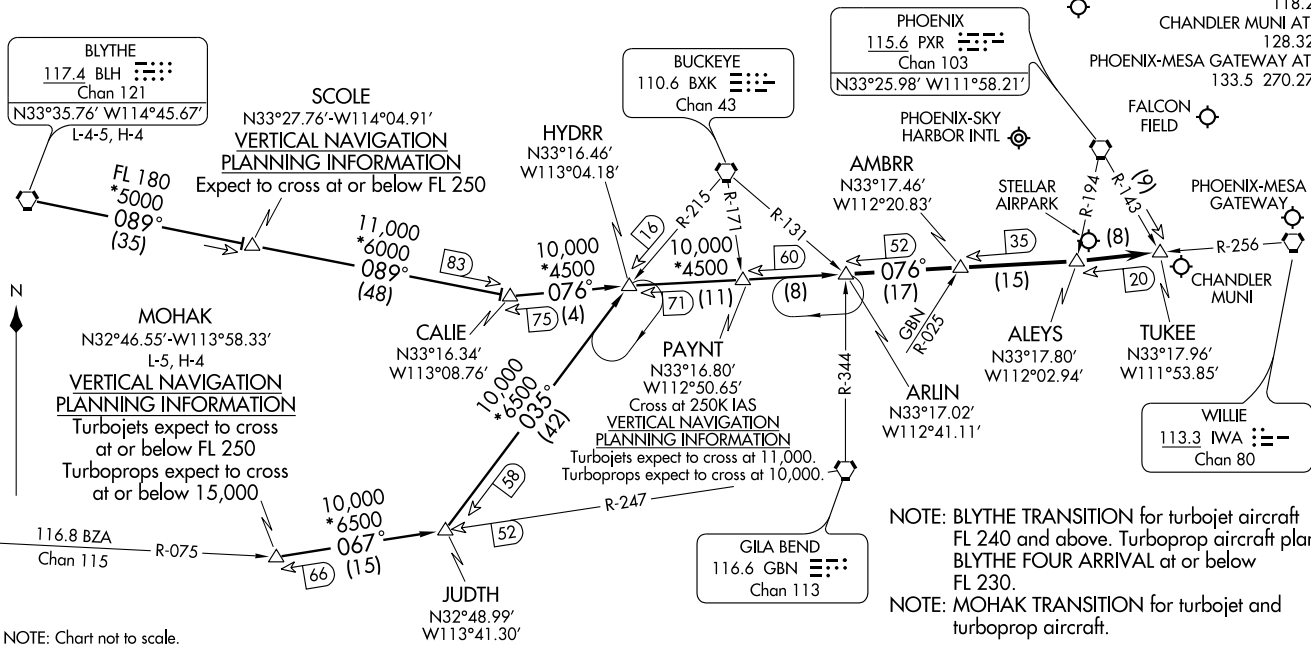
118.2
CHANDLER MUNI AT
128.32
PHOENIX-MESA GATEWAY AT
133.5 270.27

PHOENIX
115.6 PXR
Chan 103
N33°25.98' W111°58.21'

BLYTHE
117.4 BLH
Chan 121
N33°35.76' W114°45.67'
L-4-5, H-4

SCOLE
N33°27.76'-W114°04.91'
VERTICAL NAVIGATION PLANNING INFORMATION
Expect to cross at or below FL 250

BUCKEYE
110.6 BXK
Chan 43

PHOENIX-SKY HARBOR INTL

FALCON FIELD

HYDRR
N33°16.46'
W113°04.18'

AMBRR
N33°17.46'
W112°20.83'

STELLAR AIRPARK

PHOENIX-MESA GATEWAY

FL 180
*5000
089°
(35)

11,000
*6000
089°
(48)

83

10,000
*4500
076°

16

R-215

R-171

R-131

10,000
*4500

60

52

35

076°
(17)

(15)

R-194

R-143

(9)

(8)

R-256

20

CHANDLER MUNI

75 (4)

71 (11)

(8)

GBN R-025

CALIE
N33°16.34'
W113°08.76'

N

MOHAK
N32°46.55'-W113°58.33'
L-5, H-4
VERTICAL NAVIGATION PLANNING INFORMATION
Turbojets expect to cross at or below FL 250
Turboprops expect to cross at or below 15,000

PAYNT
N33°16.80'
W112°50.65'
Cross at 250K IAS
VERTICAL NAVIGATION PLANNING INFORMATION
Turbojets expect to cross at 11,000.
Turboprops expect to cross at 10,000.

R-344

ALEYS
N33°17.80'
W112°02.94'

TUKEE
N33°17.96'
W111°53.85'

ARLIN
N33°17.02'
W112°41.11'

10,000
*6500
035°
(42)

58

WILLIE
113.3 IWA
Chan 80

R-247

52

10,000
*6500
067°
(15)

116.8 BZA
Chan 115

R-075

66

JUDTH
N32°48.99'
W113°41.30'

GILA BEND
116.6 GBN
Chan 113

NOTE: BLYTHE TRANSITION for turbojet aircraft FL 240 and above. Turboprop aircraft plan BLYTHE FOUR ARRIVAL at or below FL 230.
NOTE: MOHAK TRANSITION for turbojet and turboprop aircraft.

NOTE: Chart not to scale.